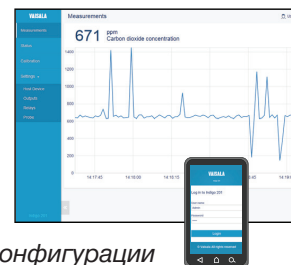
VAISALA
Measurements
Status
Calibration
Settings
Host Device
Outputs
Analog
Probe
Measurements
671 ppm
Carbon dioxide concentration
1400
1200
1000
800
600
400
200
14:17:45
14:18:00
14:18:15
VAISALA
Log in to Indigo 201
Username
Password
Login
онфигурации